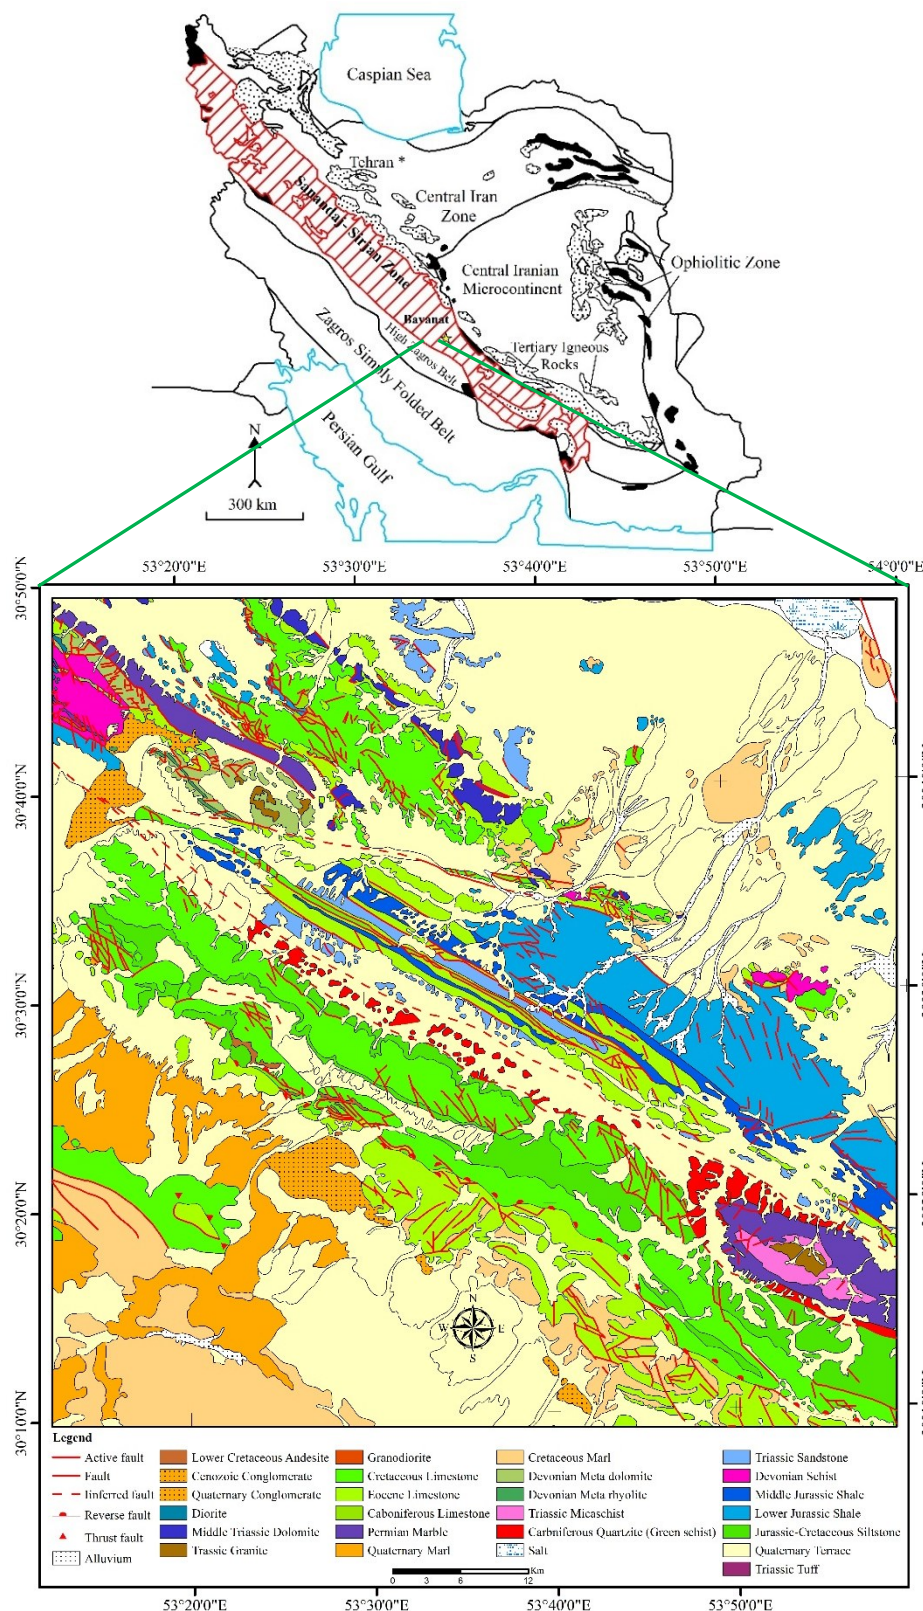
Caspian Sea

Tehran *

Central Iran Zone

Sanandaj-Sirjan Zone

Central Iranian Microcontinent

Ophiolitic Zone

Bayanat

High Zagros Belt

Tertiary Igneous Rocks

Zagros Simply Folded Belt

Persian Gulf

N

300 km

53°20'0"E 53°30'0"E 53°40'0"E 53°50'0"E 54°0'0"E

30°50'0"N

30°40'0"N

30°30'0"N

30°20'0"N

30°10'0"N

N
W E
S

Legend

Active fault
Fault
Inferred fault
Reverse fault
Thrust fault
Alluvium

Lower Cretaceous Andesite
Cenozoic Conglomerate
Quaternary Conglomerate
Diorite
Middle Triassic Dolomite
Trassic Granite

Granodiorite
Cretaceous Limestone
Eocene Limestone
Caboniferous Limestone
Permian Marble
Quaternary Marl

Cretaceous Marl
Devonian Meta dolomite
Devonian Meta rhyolite
Triassic Micaschist
Carbniferous Quartzite (Green schist)
Salt

Triassic Sandstone
Devonian Schist
Middle Jurassic Shale
Lower Jurassic Shale
Jurassic-Cretaceous Siltstone
Quaternary Terrace
Triassic Tuff

0 3 6 12 Km

53°20'0"E 53°30'0"E 53°40'0"E 53°50'0"E